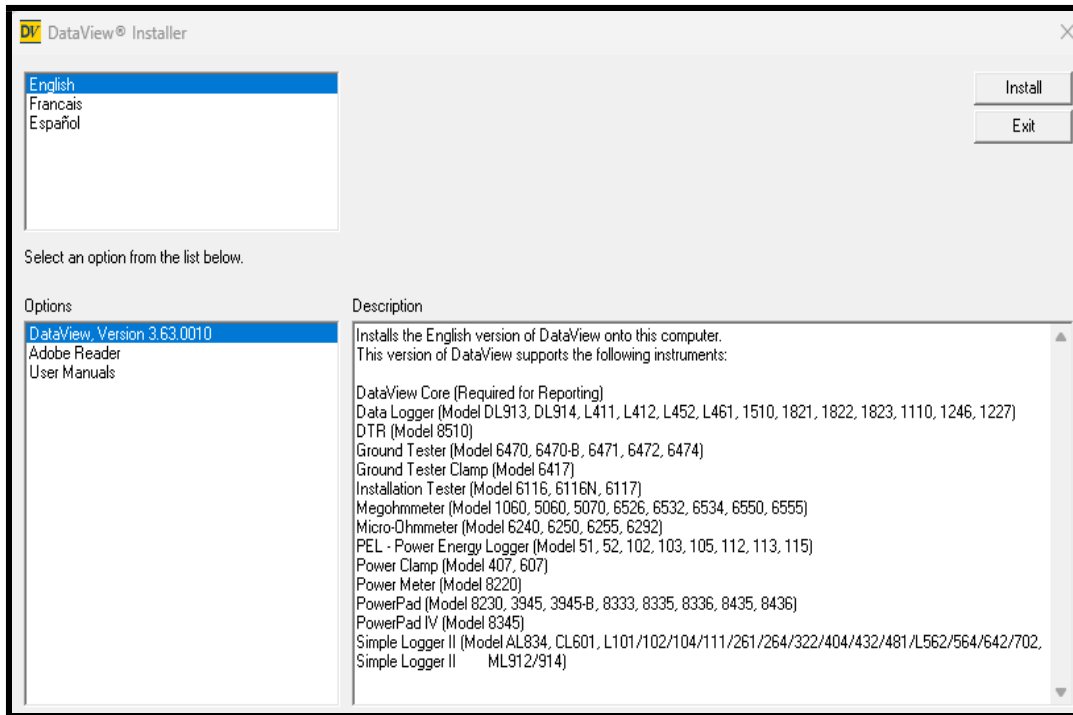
DV DataView® Installer

English
Francais
Español

Install
Exit

Select an option from the list below.

Options
DataView, Version 3.63.0010
Adobe Reader
User Manuals

Description
Installs the English version of DataView onto this computer.
This version of DataView supports the following instruments:

DataView Core (Required for Reporting)
Data Logger (Model DL913, DL914, L411, L412, L452, L461, 1510, 1821, 1822, 1823, 1110, 1246, 1227)
DTR (Model 8510)
Ground Tester (Model 6470, 6470-B, 6471, 6472, 6474)
Ground Tester Clamp (Model 6417)
Installation Tester (Model 6116, 6116N, 6117)
Megohmmeter (Model 1060, 5060, 5070, 6526, 6532, 6534, 6550, 6555)
Micro-Ohmmeter (Model 6240, 6250, 6255, 6292)
PEL - Power Energy Logger (Model 51, 52, 102, 103, 105, 112, 113, 115)
Power Clamp (Model 407, 607)
Power Meter (Model 8220)
PowerPad (Model 8230, 3945, 3945-B, 8333, 8335, 8336, 8435, 8436)
PowerPad IV (Model 8345)
Simple Logger II (Model AL834, CL601, L101/102/104/111/261/264/322/404/432/481/L562/564/642/702,
Simple Logger II ML912/914)